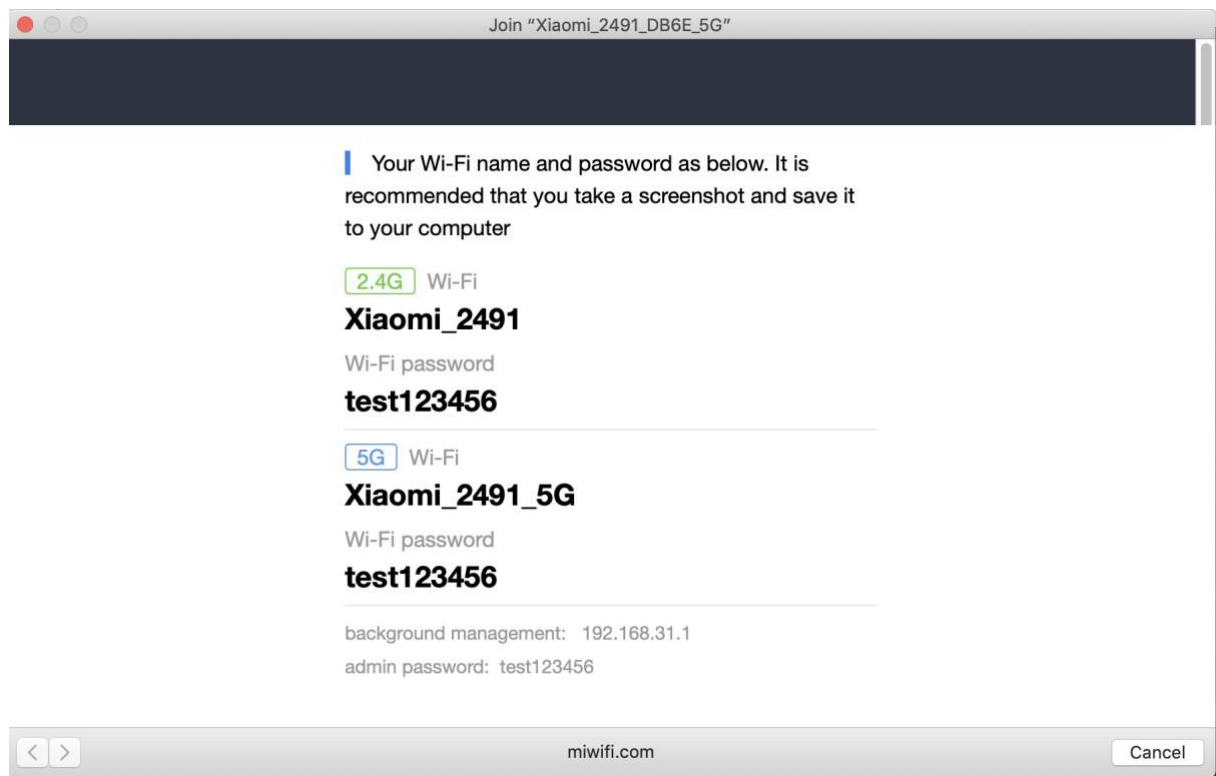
Join "Xiaomi_2491_DB6E_5G"

Your Wi-Fi name and password as below. It is recommended that you take a screenshot and save it to your computer

2.4G Wi-Fi

Xiaomi_2491

Wi-Fi password

test123456

5G Wi-Fi

Xiaomi_2491_5G

Wi-Fi password

test123456

background management: 192.168.31.1

admin password: test123456

miwifi.com

Cancel